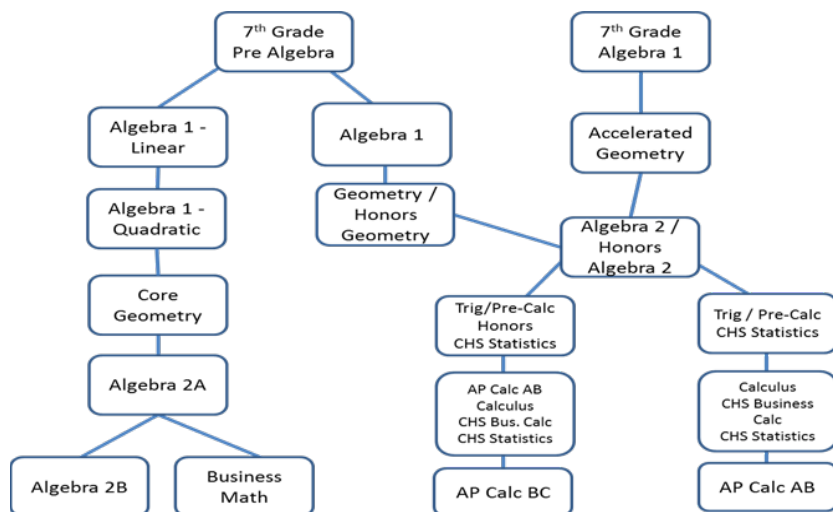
7$^{th}$ Grade Pre Algebra

7$^{th}$ Grade Algebra 1

Algebra 1 - Linear

Algebra 1

Accelerated Geometry

Algebra 1 - Quadratic

Geometry / Honors Geometry

Algebra 2 / Honors Algebra 2

Core Geometry

Trig/Pre-Calc Honors CHS Statistics

Trig / Pre-Calc CHS Statistics

Algebra 2A

AP Calc AB Calculus CHS Bus. Calc CHS Statistics

Calculus CHS Business Calc CHS Statistics

Algebra 2B

Business Math

AP Calc BC

AP Calc AB